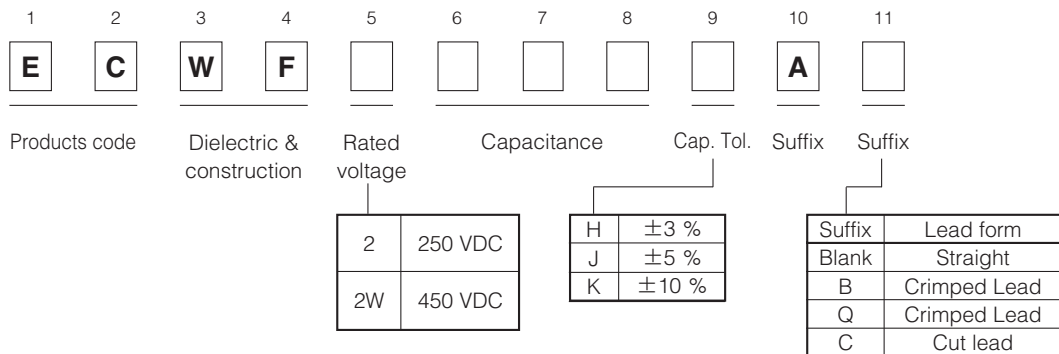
1 2 3 4 5 6 7 8 9 10 11

E C W F A

Products code

Dielectric & construction

Rated voltage

Capacitance

Cap. Tol.

Suffix

Suffix

| 2 | 250 VDC |
|---|---|
| 2W | 450 VDC |

| H | ±3 % |
|---|---|
| J | ±5 % |
| K | ±10 % |

| Suffix | Lead form |
|---|---|
| Blank | Straight |
| B | Crimped Lead |
| Q | Crimped Lead |
| C | Cut lead |